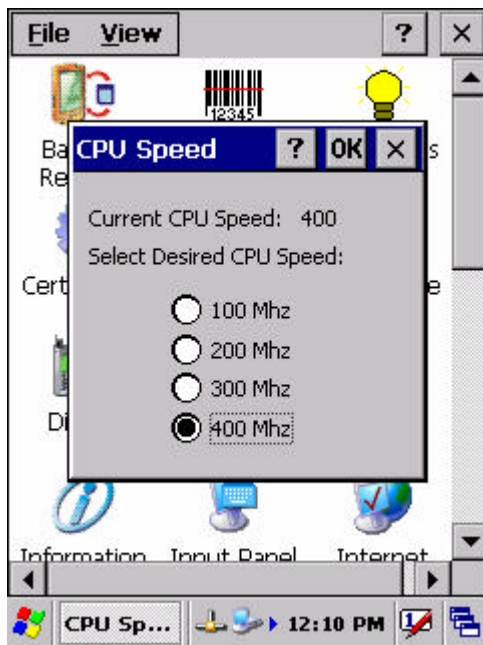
File View ? ×

12345

Ba Re

Cert

Di

s

e

CPU Speed ? OK ×

Current CPU Speed: 400

Select Desired CPU Speed:

100 Mhz

200 Mhz

300 Mhz

400 Mhz

Information Input Panel Internet

CPU Sp... 12:10 PM